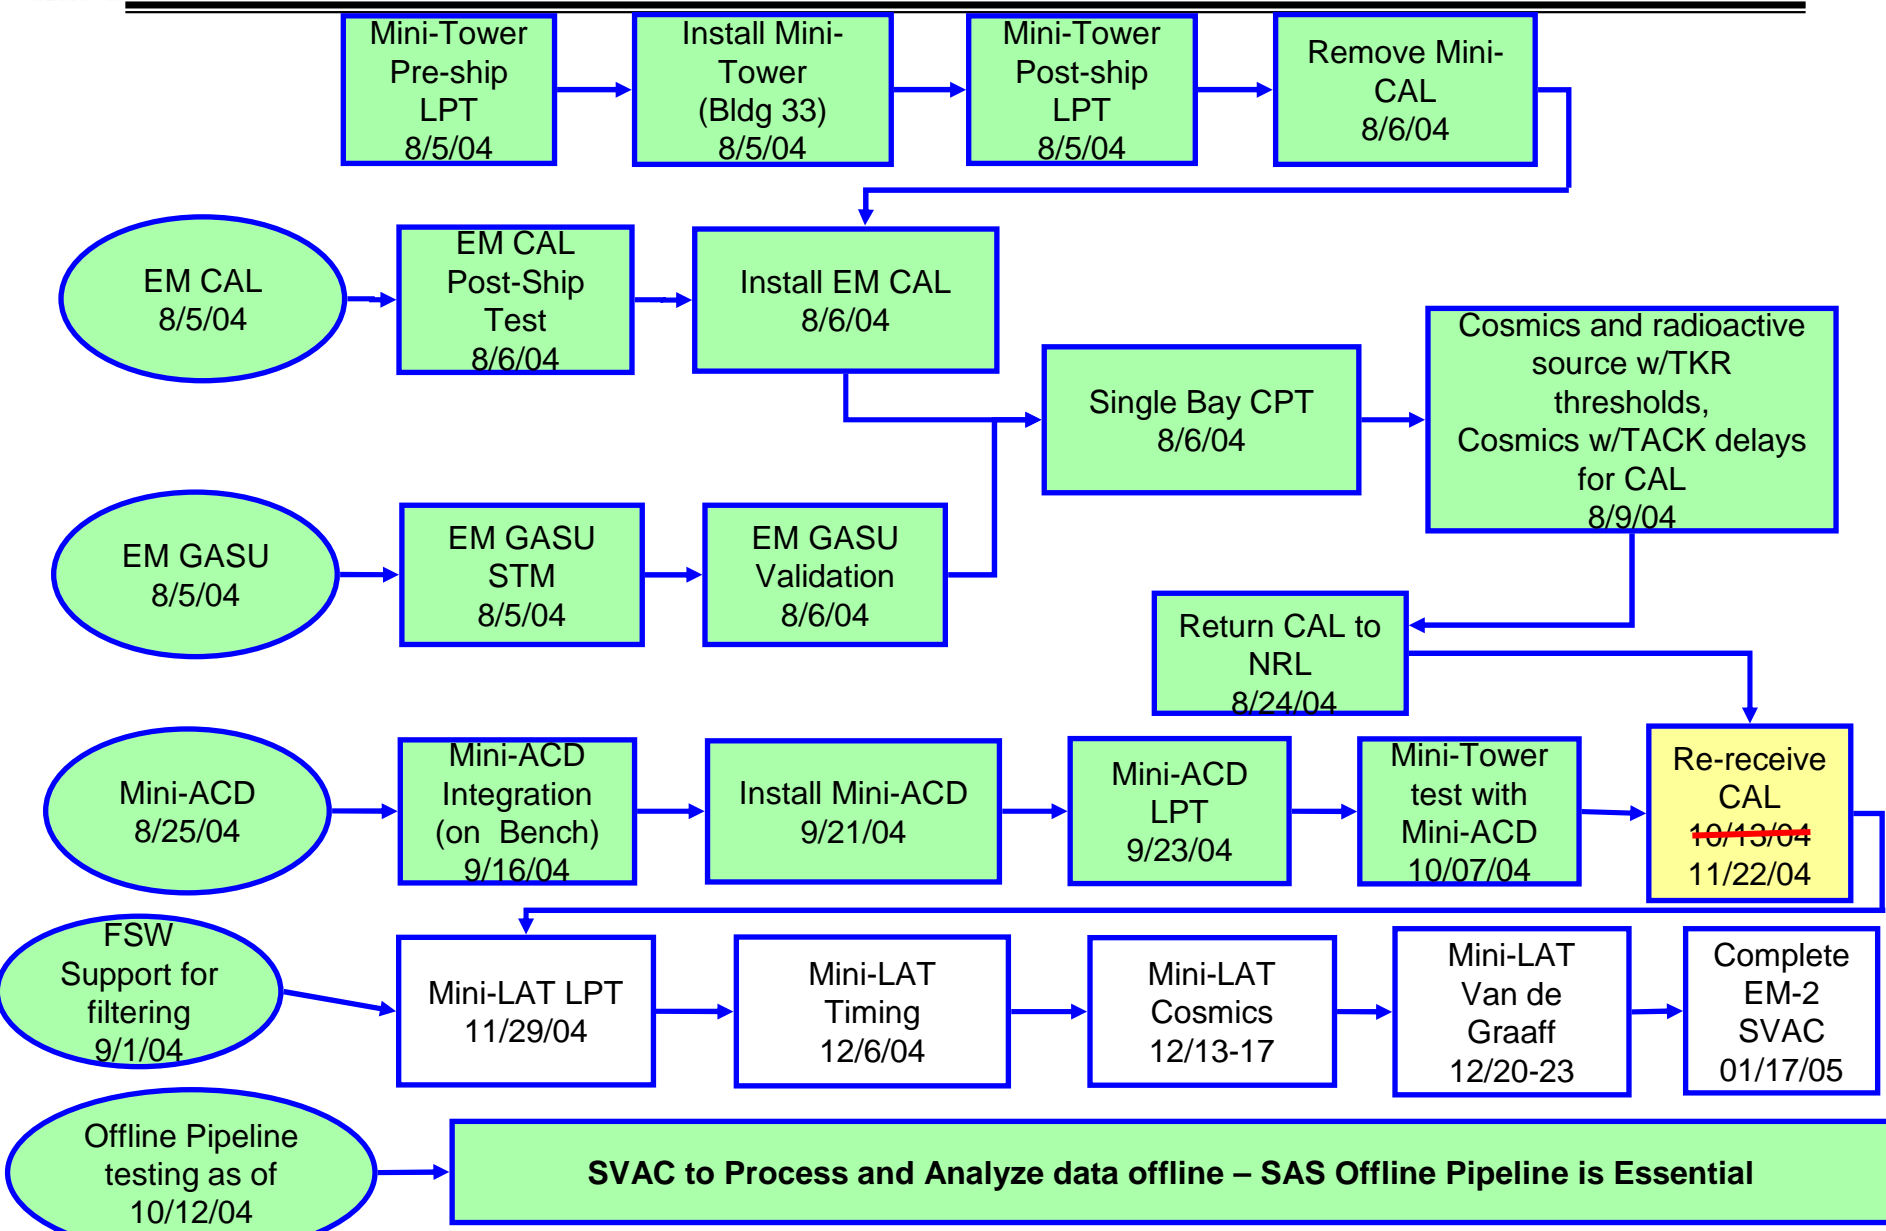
Mini-Tower Pre-ship LPT 8/5/04

Install Mini-Tower (Bldg 33) 8/5/04

Mini-Tower Post-ship LPT 8/5/04

Remove Mini-CAL 8/6/04

EM CAL 8/5/04

EM CAL Post-Ship Test 8/6/04

Install EM CAL 8/6/04

Single Bay CPT 8/6/04

Cosmics and radioactive source w/TKR thresholds, Cosmics w/TACK delays for CAL 8/9/04

EM GASU 8/5/04

EM GASU STM 8/5/04

EM GASU Validation 8/6/04

Return CAL to NRL 8/24/04

Mini-ACD 8/25/04

Mini-ACD Integration (on Bench) 9/16/04

Install Mini-ACD 9/21/04

Mini-ACD LPT 9/23/04

Mini-Tower test with Mini-ACD 10/07/04

Re-receive CAL 10/13/04 11/22/04

FSW Support for filtering 9/1/04

Mini-LAT LPT 11/29/04

Mini-LAT Timing 12/6/04

Mini-LAT Cosmics 12/13-17

Mini-LAT Van de Graaff 12/20-23

Complete EM-2 SVAC 01/17/05

Offline Pipeline testing as of 10/12/04

SVAC to Process and Analyze data offline – SAS Offline Pipeline is Essential